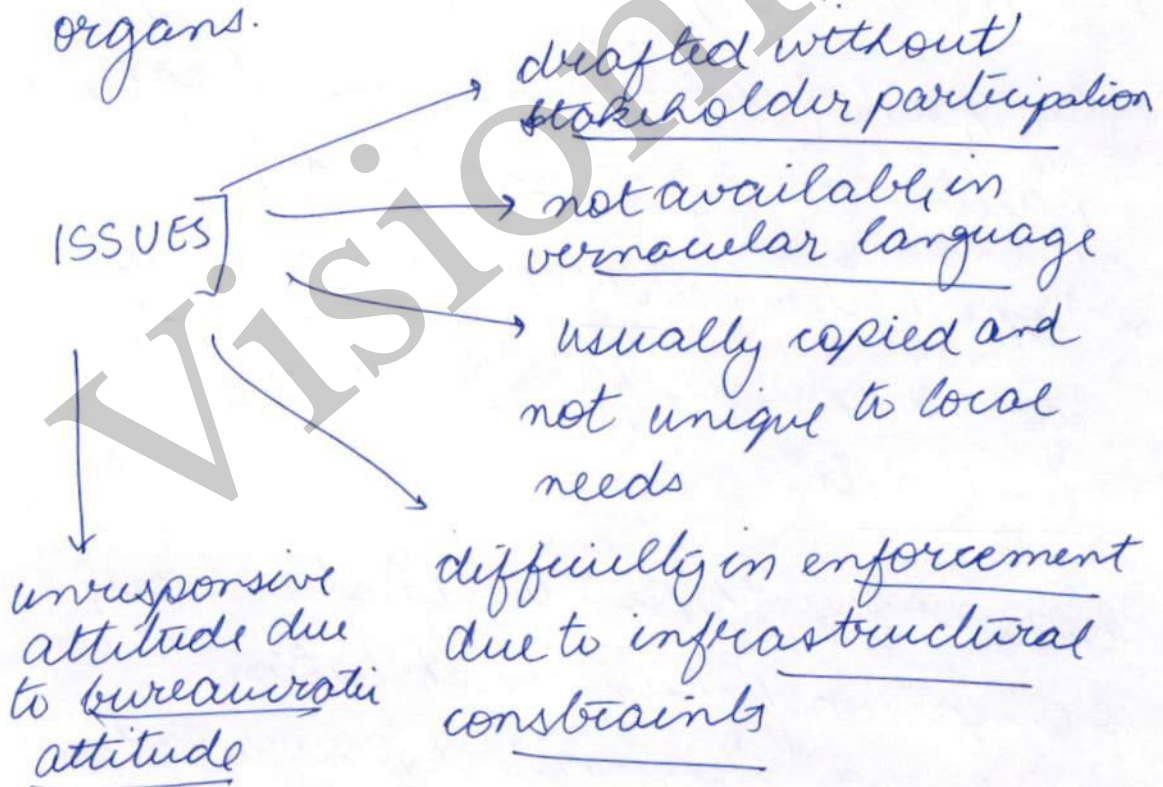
organs.

ISSUES

drafted without stakeholder participation

not available in vernacular language

usually copied and not unique to local needs

difficulty in enforcement due to infrastructural constraints

unresponsive attitude due to bureaucratic attitude

Vision IAS